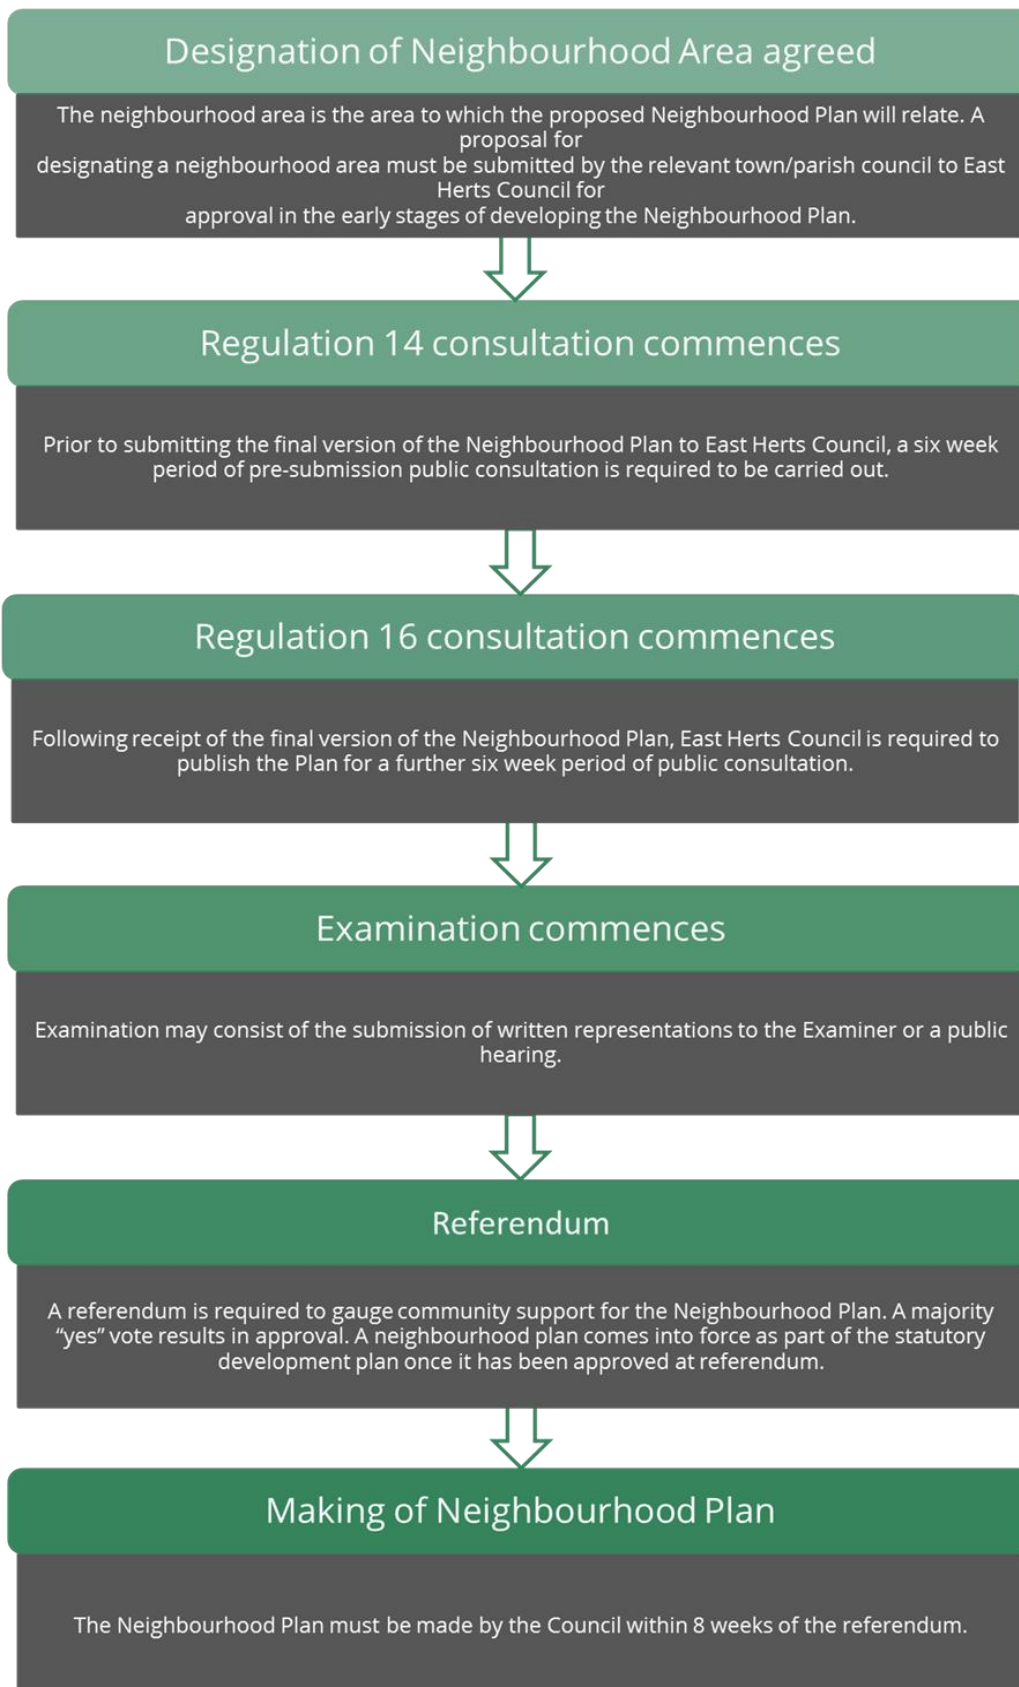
Designation of Neighbourhood Area agreed

The neighbourhood area is the area to which the proposed Neighbourhood Plan will relate. A proposal for designating a neighbourhood area must be submitted by the relevant town/parish council to East Herts Council for approval in the early stages of developing the Neighbourhood Plan.

Regulation 14 consultation commences

Prior to submitting the final version of the Neighbourhood Plan to East Herts Council, a six week period of pre-submission public consultation is required to be carried out.

Regulation 16 consultation commences

Following receipt of the final version of the Neighbourhood Plan, East Herts Council is required to publish the Plan for a further six week period of public consultation.

Examination commences

Examination may consist of the submission of written representations to the Examiner or a public hearing.

Referendum

A referendum is required to gauge community support for the Neighbourhood Plan. A majority "yes" vote results in approval. A neighbourhood plan comes into force as part of the statutory development plan once it has been approved at referendum.

Making of Neighbourhood Plan

The Neighbourhood Plan must be made by the Council within 8 weeks of the referendum.